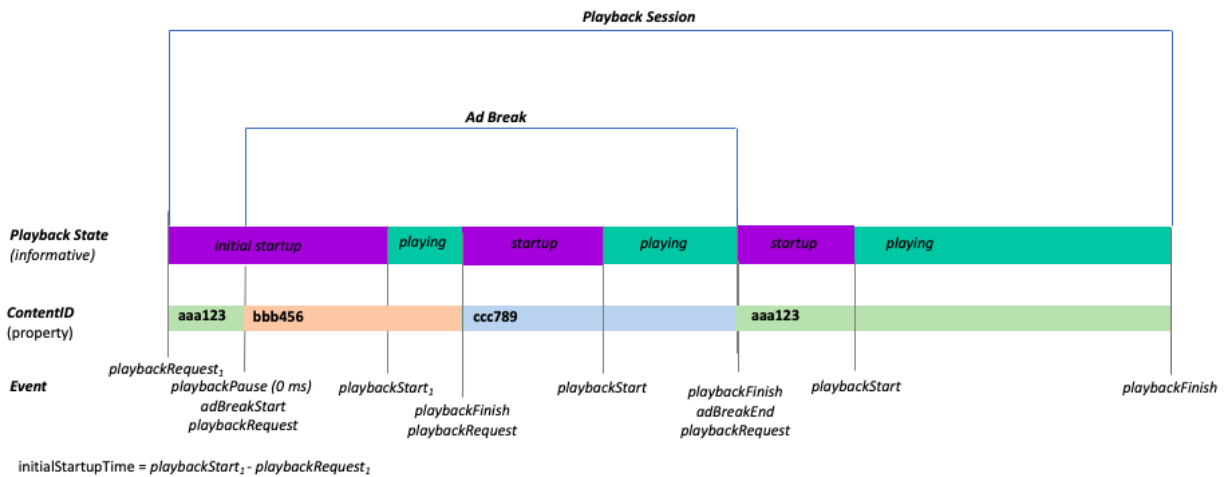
Playback Session

Ad Break

Playback State
(informative)

initial startup

playing

startup

playing

startup

playing

ContentID
(property)

aaa123

bbb456

ccc789

aaa123

playbackRequest$_1$

Event

playbackPause (0 ms)
adBreakStart
playbackRequest

playbackStart$_1$

playbackFinish
playbackRequest

playbackStart

playbackFinish
adBreakEnd
playbackRequest

playbackStart

playbackFinish

initialStartupTime = playbackStart$_1$ - playbackRequest$_1$